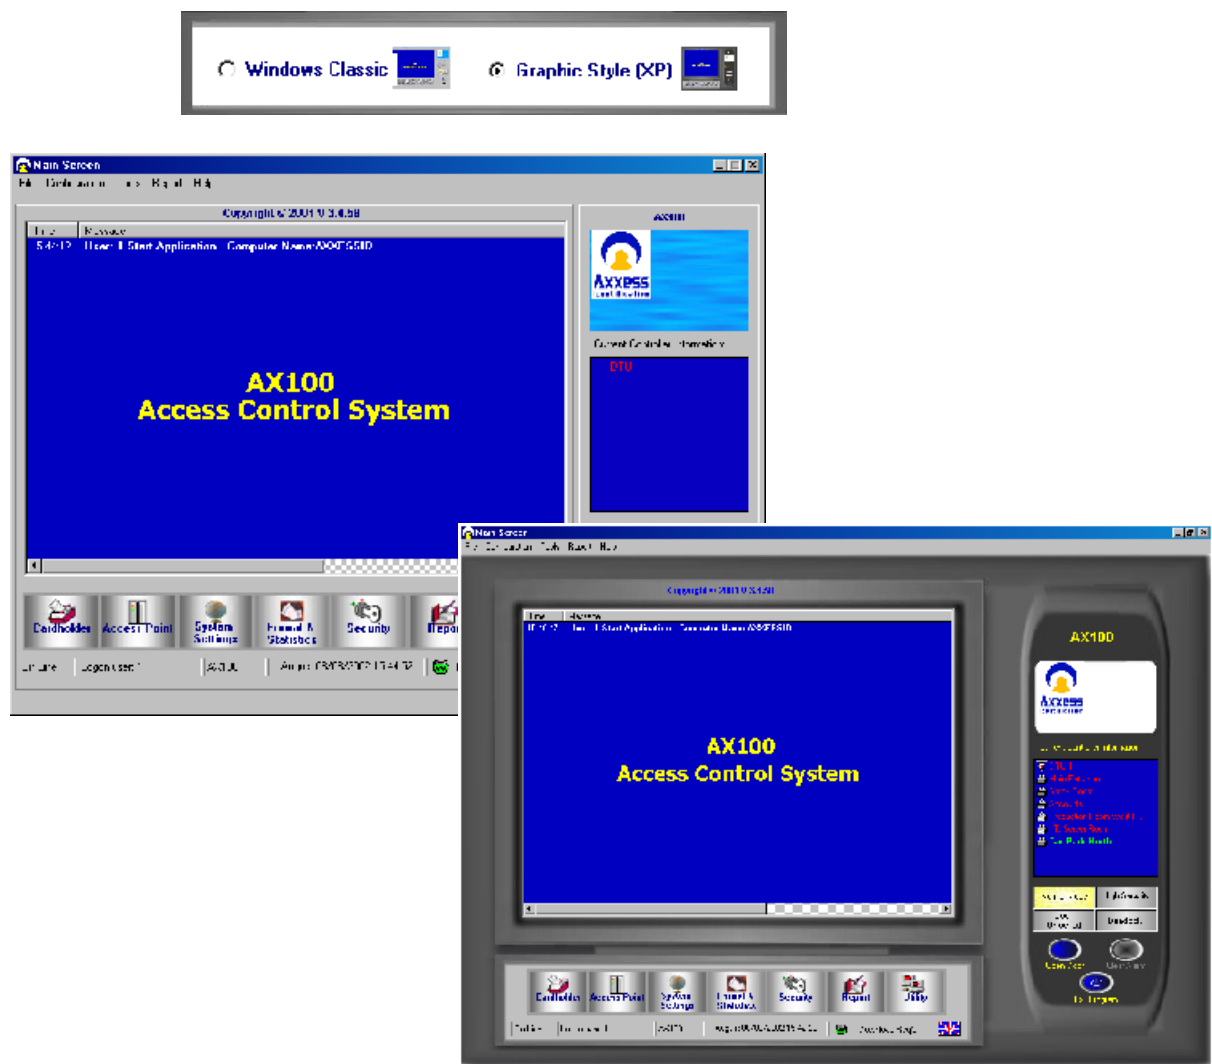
Windows Classic

Graphic Style (XP)

Main Screen

File Configuration Tools Report Help

Copyright © 2001 V 3.4.58

Time Message

5:54:12 User: 1 Start Application Computer Name:AXXESS10

AX100
Access Control System

Axxess

AXXESS

Current Controller Information

DTU

Cardholder Access Point System Settings Format & Statistics Security Repor

On Line Logon User: 1 AX100 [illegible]

Main Screen

File Configuration Tools Report Help

Copyright © 2001 V 3.4.58

Time Message

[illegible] User: 1 Start Application Computer Name:AXXESS10

AX100
Access Control System

AX100

AXXESS

Cardholder Access Point System Settings Format & Statistics Security Report Utility